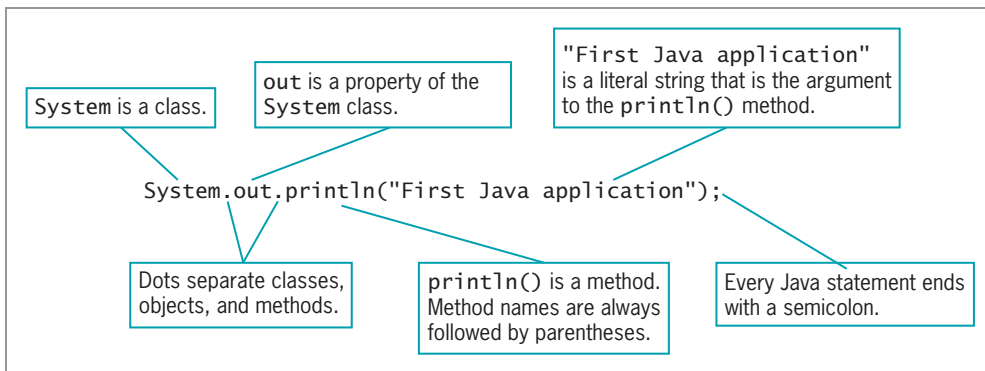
System is a class.

out is a property of the System class.

"First Java application" is a literal string that is the argument to the println() method.

System.out.println("First Java application");

Dots separate classes, objects, and methods.

println() is a method. Method names are always followed by parentheses.

Every Java statement ends with a semicolon.